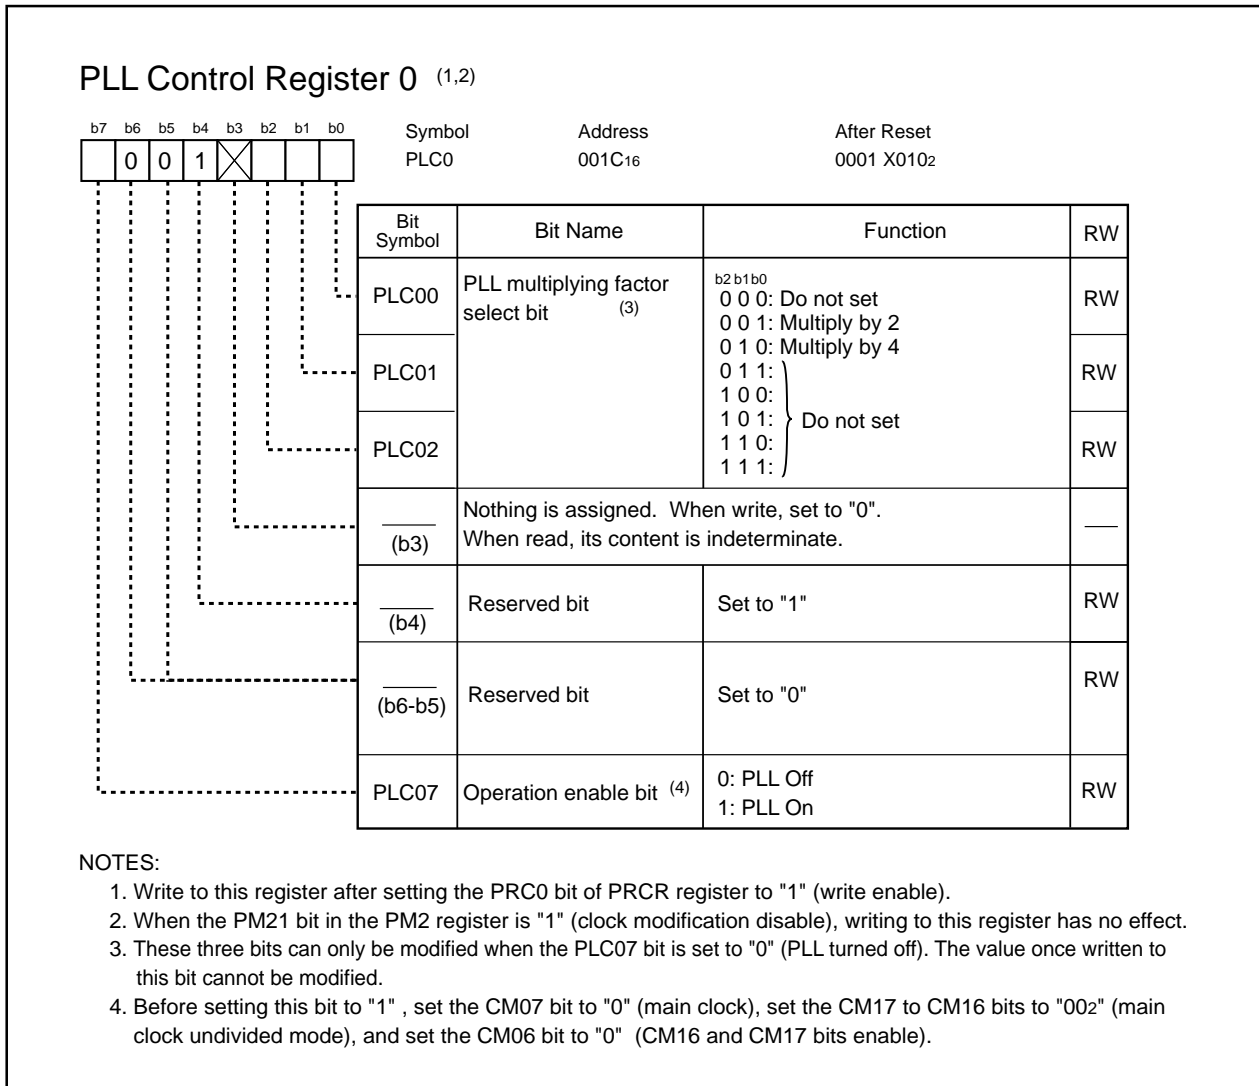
PLL Control Register 0 $^{(1,2)}$

b7 b6 b5 b4 b3 b2 b1 b0

0 0 1

Symbol PLC0

Address $001C_{16}$

After Reset $0001\ X010_2$

| Bit Symbol | Bit Name | Function | RW |
|---|---|---|---|
| PLC00 | PLL multiplying factor select bit $^{(3)}$ | b2 b1 b0<br>0 0 0: Do not set<br>0 0 1: Multiply by 2<br>0 1 0: Multiply by 4<br>0 1 1:<br>1 0 0:<br>1 0 1: Do not set<br>1 1 0:<br>1 1 1: | RW |
| PLC01 | | | RW |
| PLC02 | | | RW |
| (b3) | Nothing is assigned. When write, set to "0". When read, its content is indeterminate. | | — |
| (b4) | Reserved bit | Set to "1" | RW |
| (b6-b5) | Reserved bit | Set to "0" | RW |
| PLC07 | Operation enable bit $^{(4)}$ | 0: PLL Off<br>1: PLL On | RW |

NOTES:
1. Write to this register after setting the PRC0 bit of PRCR register to "1" (write enable).
2. When the PM21 bit in the PM2 register is "1" (clock modification disable), writing to this register has no effect.
3. These three bits can only be modified when the PLC07 bit is set to "0" (PLL turned off). The value once written to this bit cannot be modified.
4. Before setting this bit to "1" , set the CM07 bit to "0" (main clock), set the CM17 to CM16 bits to "$00_2$" (main clock undivided mode), and set the CM06 bit to "0" (CM16 and CM17 bits enable).